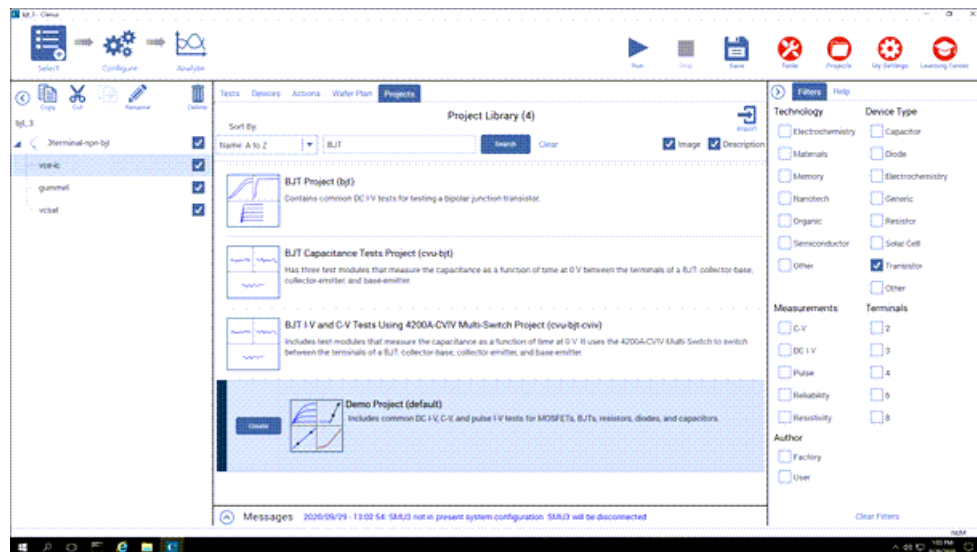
bjt_3 - Clarius

Select Configure Analyze

Run Stop Save Tools Projects My Settings Learning Center

Copy Cut Paste Rename Delete

bjt_3

3terminal-npn-bjt

vce-ic

gummel

vcsat

Tests Devices Actions Wafer Plan Projects

Project Library (4)

Import

Sort By:

Name: A to Z

BJT

Search Clear

Image Description

BJT Project (bjt)
Contains common DC I-V tests for testing a bipolar junction transistor.

BJT Capacitance Tests Project (cvu-bjt)
Has three test modules that measure the capacitance as a function of time at 0 V between the terminals of a BJT: collector-base, collector-emitter, and base-emitter.

BJT I-V and C-V Tests Using 4200A-CVIV Multi-Switch Project (cvu-bjt-cviv)
Includes test modules that measure the capacitance as a function of time at 0 V. It uses the 4200A-CVIV Multi-Switch to switch between the terminals of a BJT: collector-base, collector-emitter, and base-emitter.

Create

Demo Project (default)
Includes common DC I-V, C-V, and pulse I-V tests for MOSFETs, BJTs, resistors, diodes, and capacitors.

Messages 2020/09/29 - 13:02:54: SMU3 not in present system configuration. SMU3 will be disconnected.

Filters Help

Technology
Electrochemistry
Materials
Memory
Nanotech
Organic
Semiconductor
Other

Device Type
Capacitor
Diode
Electrochemistry
Generic
Resistor
Solar Cell
Transistor
Other

Measurements
C-V
DC I-V
Pulse
Reliability
Resistivity

Terminals
2
3
4
6
8

Author
Factory
User

Clear Filters